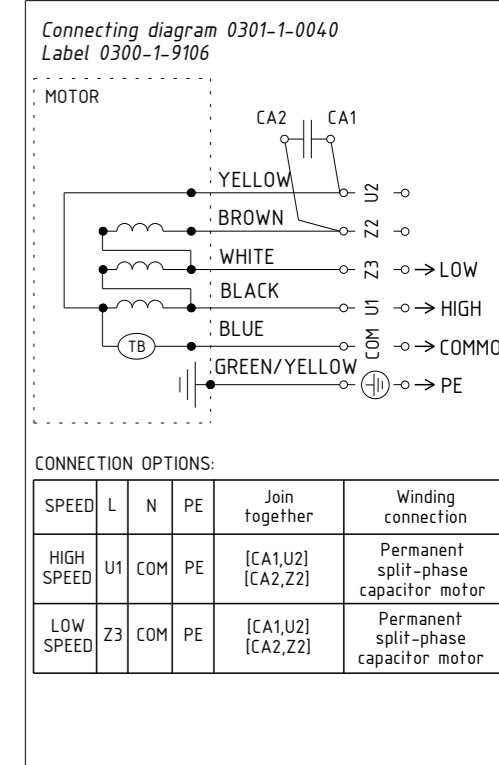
Connecting diagram 0301-1-0040
Label 0300-1-9106

MOTOR

CA2 CA1

YELLOW
BROWN
WHITE
BLACK
BLUE
GREEN/YELLOW

TB

U2
Z2
Z3 → LOW
U1 → HIGH
COM → COMMO
→ PE

CONNECTION OPTIONS:

| SPEED | L | N | PE | Join together | Winding connection |
|---|---|---|---|---|---|
| HIGH SPEED | U1 | COM | PE | [CA1,U2] [CA2,Z2] | Permanent split-phase capacitor motor |
| LOW SPEED | Z3 | COM | PE | [CA1,U2] [CA2,Z2] | Permanent split-phase capacitor motor |